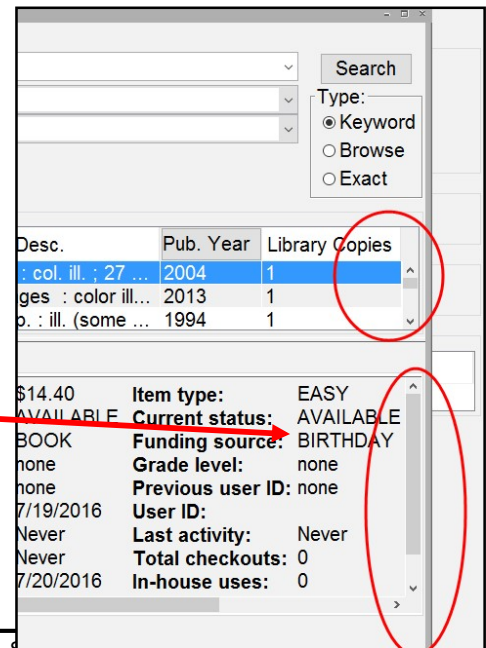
Search

Type:
Keyword
Browse
Exact

| Desc. | Pub. Year | Library Copies |
|---|---|---|
| : col. ill. ; 27 ... | 2004 | 1 |
| ges : color ill... | 2013 | 1 |
| p. : ill. (some ... | 1994 | 1 |

$14.40
AVAILABLE
BOOK
none
none
7/19/2016
Never
Never
7/20/2016

Item type: EASY
Current status: AVAILABLE
Funding source: BIRTHDAY
Grade level: none
Previous user ID: none
User ID:
Last activity: Never
Total checkouts: 0
In-house uses: 0